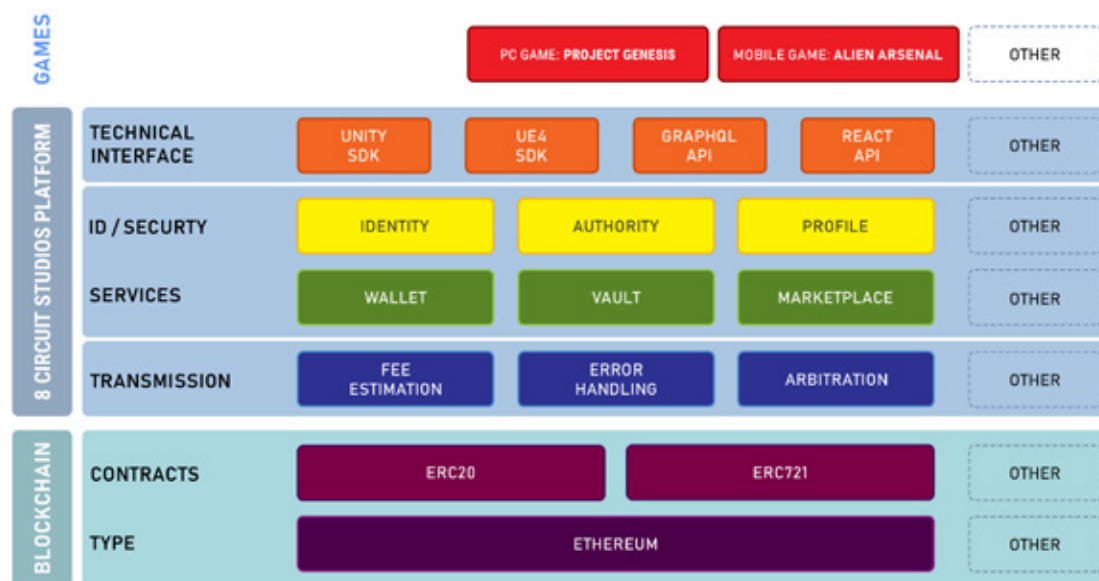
GAMES

PC GAME: PROJECT GENESIS

MOBILE GAME: ALIEN ARSENAL

OTHER

8 CIRCUIT STUDIOS PLATFORM

TECHNICAL INTERFACE

UNITY SDK

UE4 SDK

GRAPHQL API

REACT API

OTHER

ID / SECURTY

IDENTITY

AUTHORITY

PROFILE

OTHER

SERVICES

WALLET

VAULT

MARKETPLACE

OTHER

TRANSMISSION

FEE ESTIMATION

ERROR HANDLING

ARBITRATION

OTHER

BLOCKCHAIN

CONTRACTS

ERC20

ERC721

OTHER

TYPE

ETHEREUM

OTHER